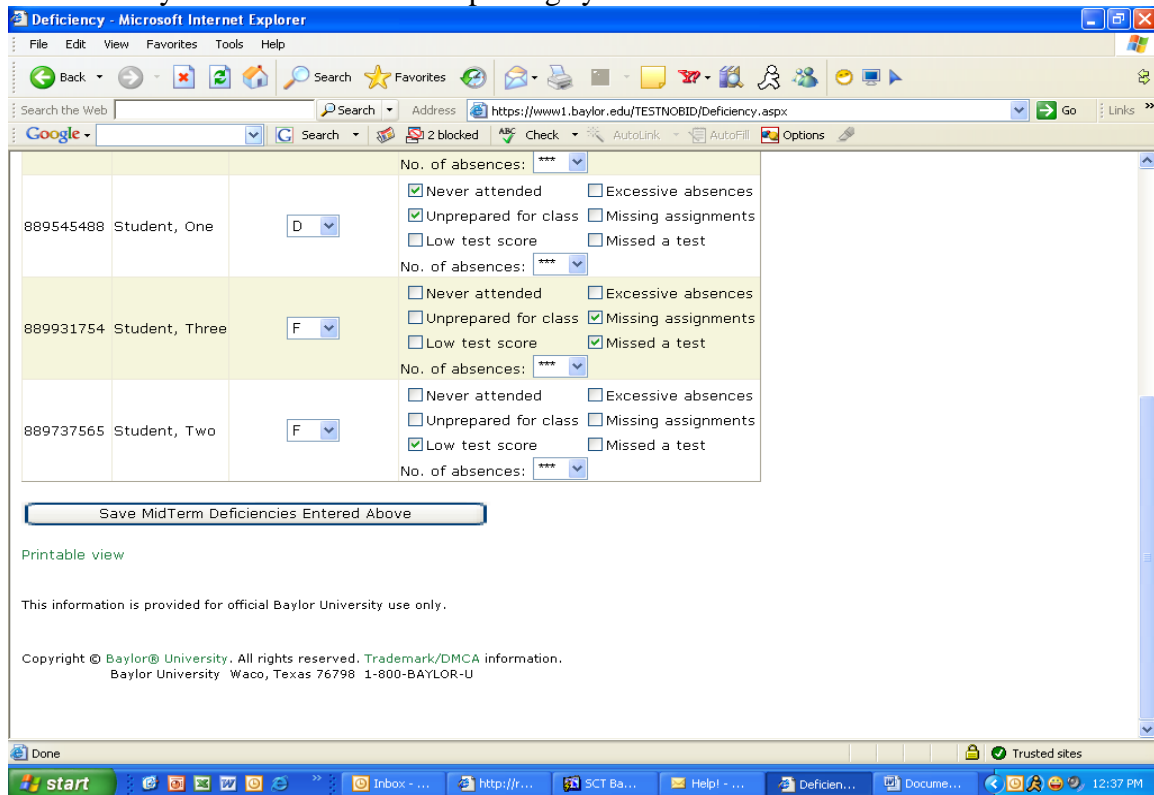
Deficiency - Microsoft Internet Explorer

File Edit View Favorites Tools Help

Back Search Favorites

Search the Web Search Address https://www1.baylor.edu/TESTNOBID/Deficiency.aspx Go Links

Google Search 2 blocked Check AutoLink AutoFill Options

No. of absences: ***

| | | | |
|---|---|---|---|
| 889545488 | Student, One | D | ☑ Never attended ☐ Excessive absences ☑ Unprepared for class ☐ Missing assignments ☐ Low test score ☐ Missed a test No. of absences: *** |
| 889931754 | Student, Three | F | ☐ Never attended ☐ Excessive absences ☐ Unprepared for class ☑ Missing assignments ☐ Low test score ☑ Missed a test No. of absences: *** |
| 889737565 | Student, Two | F | ☐ Never attended ☐ Excessive absences ☐ Unprepared for class ☐ Missing assignments ☑ Low test score ☐ Missed a test No. of absences: *** |

Save MidTerm Deficiencies Entered Above

Printable view

This information is provided for official Baylor University use only.

Copyright © Baylor® University. All rights reserved. Trademark/DMCA information.
Baylor University Waco, Texas 76798 1-800-BAYLOR-U

Done Trusted sites

start Inbox - ... http://r... SCT Ba... Help! - ... Deficien... Docume... 12:37 PM